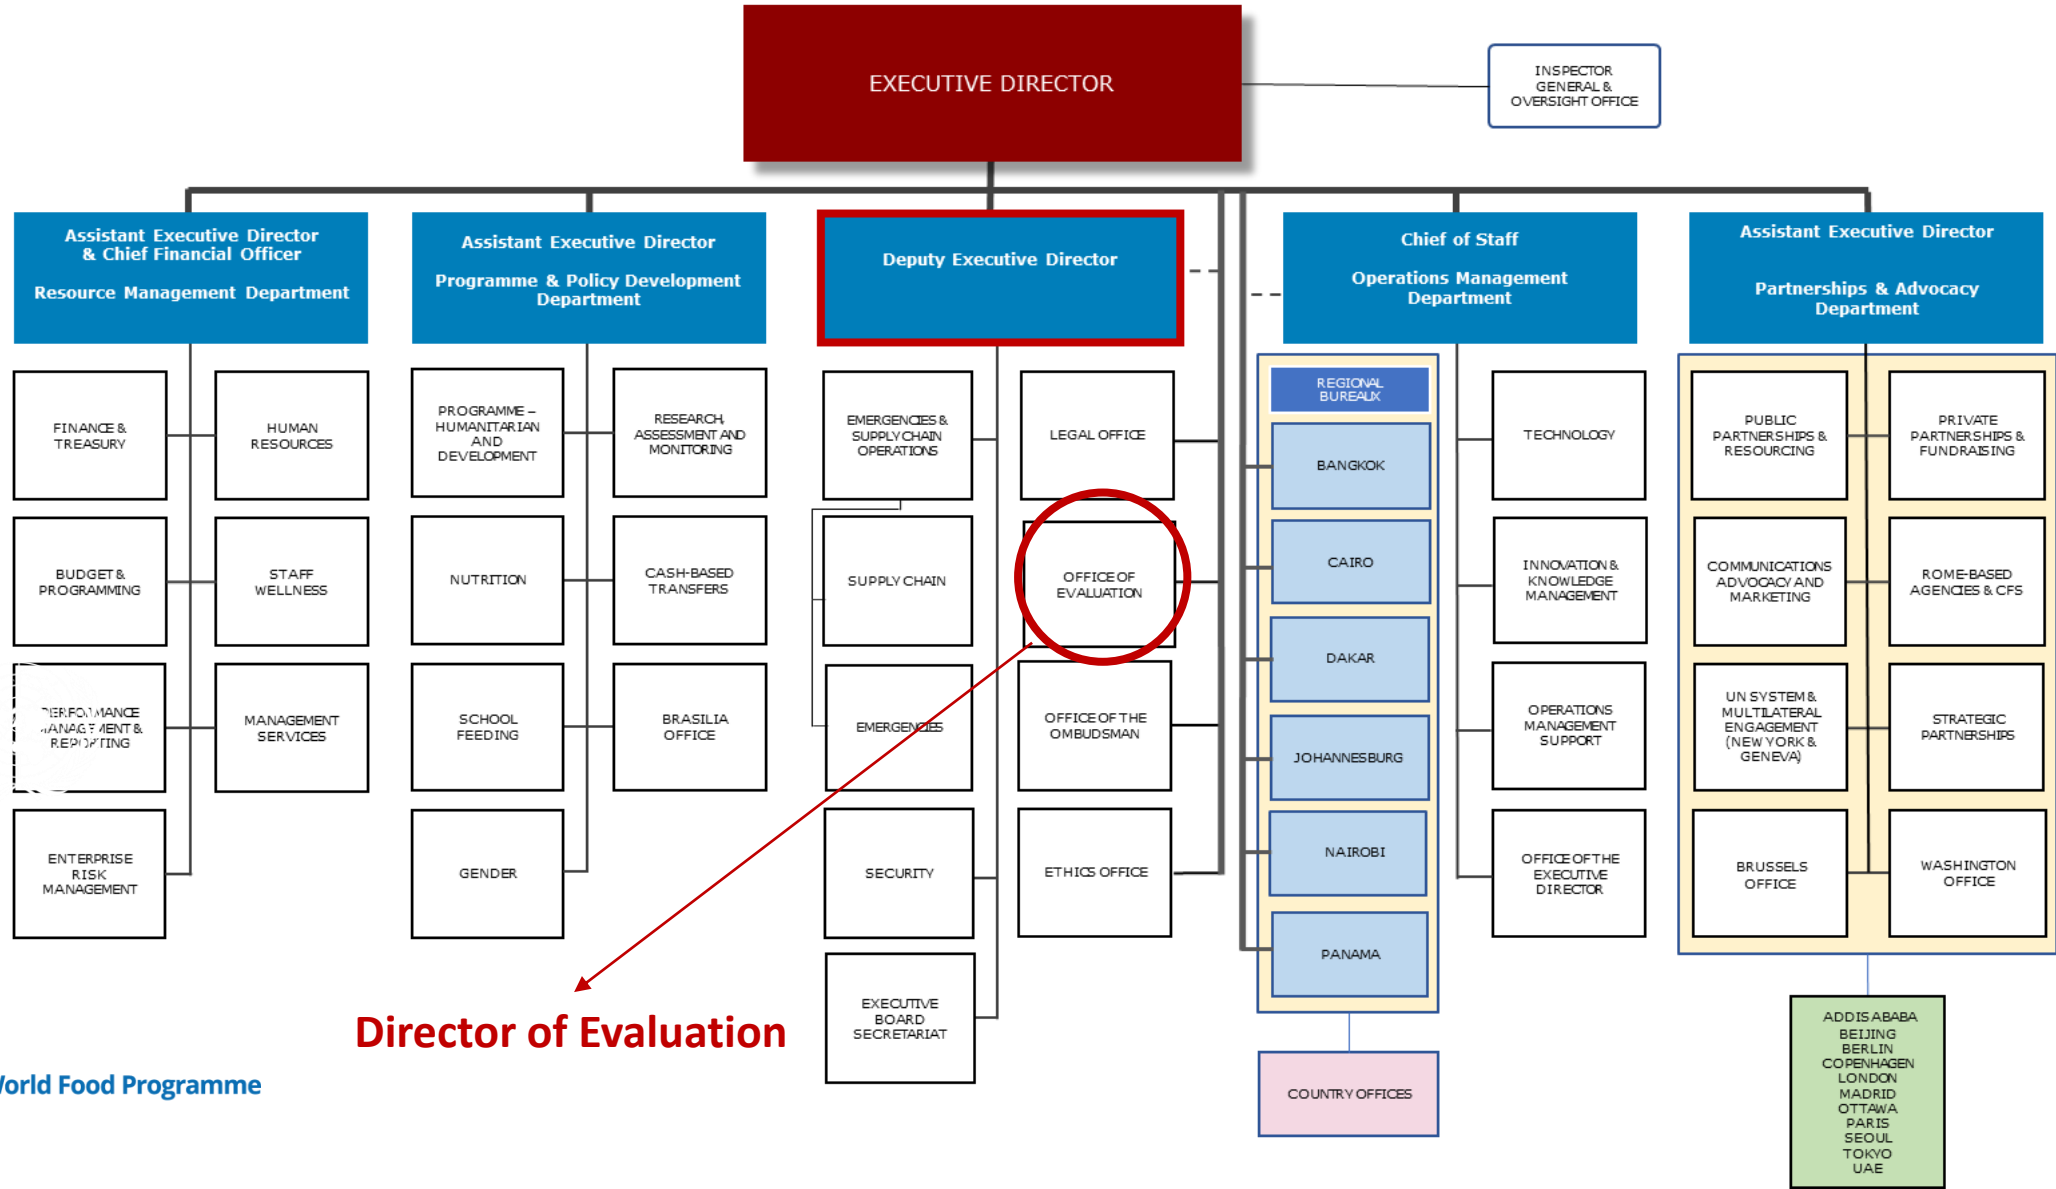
EXECUTIVE DIRECTOR

INSPECTOR GENERAL & OVERSIGHT OFFICE

Assistant Executive Director & Chief Financial Officer
Resource Management Department

FINANCE & TREASURY
HUMAN RESOURCES
BUDGET & PROGRAMMING
STAFF WELLNESS
PERFORMANCE MANAGEMENT & REPORTING
MANAGEMENT SERVICES
ENTERPRISE RISK MANAGEMENT

Assistant Executive Director
Programme & Policy Development Department

PROGRAMME – HUMANITARIAN AND DEVELOPMENT
RESEARCH, ASSESSMENT AND MONITORING
NUTRITION
CASH-BASED TRANSFERS
SCHOOL FEEDING
BRASILIA OFFICE
GENDER

Deputy Executive Director

EMERGENCIES & SUPPLY CHAIN OPERATIONS
LEGAL OFFICE
SUPPLY CHAIN
OFFICE OF EVALUATION
EMERGENCIES
OFFICE OF THE OMBUDSMAN
SECURITY
ETHICS OFFICE
EXECUTIVE BOARD SECRETARIAT

Chief of Staff
Operations Management Department

REGIONAL BUREAUX
BANGKOK
CAIRO
DAKAR
JOHANNESBURG
NAIROBI
PANAMA
COUNTRY OFFICES

TECHNOLOGY
INNOVATION & KNOWLEDGE MANAGEMENT
OPERATIONS MANAGEMENT SUPPORT
OFFICE OF THE EXECUTIVE DIRECTOR

Assistant Executive Director
Partnerships & Advocacy Department

PUBLIC PARTNERSHIPS & RESOURCING
PRIVATE PARTNERSHIPS & FUNDRAISING
COMMUNICATIONS ADVOCACY AND MARKETING
ROME-BASED AGENCIES & CFS
UN SYSTEM & MULTILATERAL ENGAGEMENT (NEW YORK & GENEVA)
STRATEGIC PARTNERSHIPS
BRUSSELS OFFICE
WASHINGTON OFFICE

ADDIS ABABA
BEIJING
BERLIN
COPENHAGEN
LONDON
MADRID
OTTAWA
PARIS
SEOUL
TOKYO
UAE

Director of Evaluation

World Food Programme